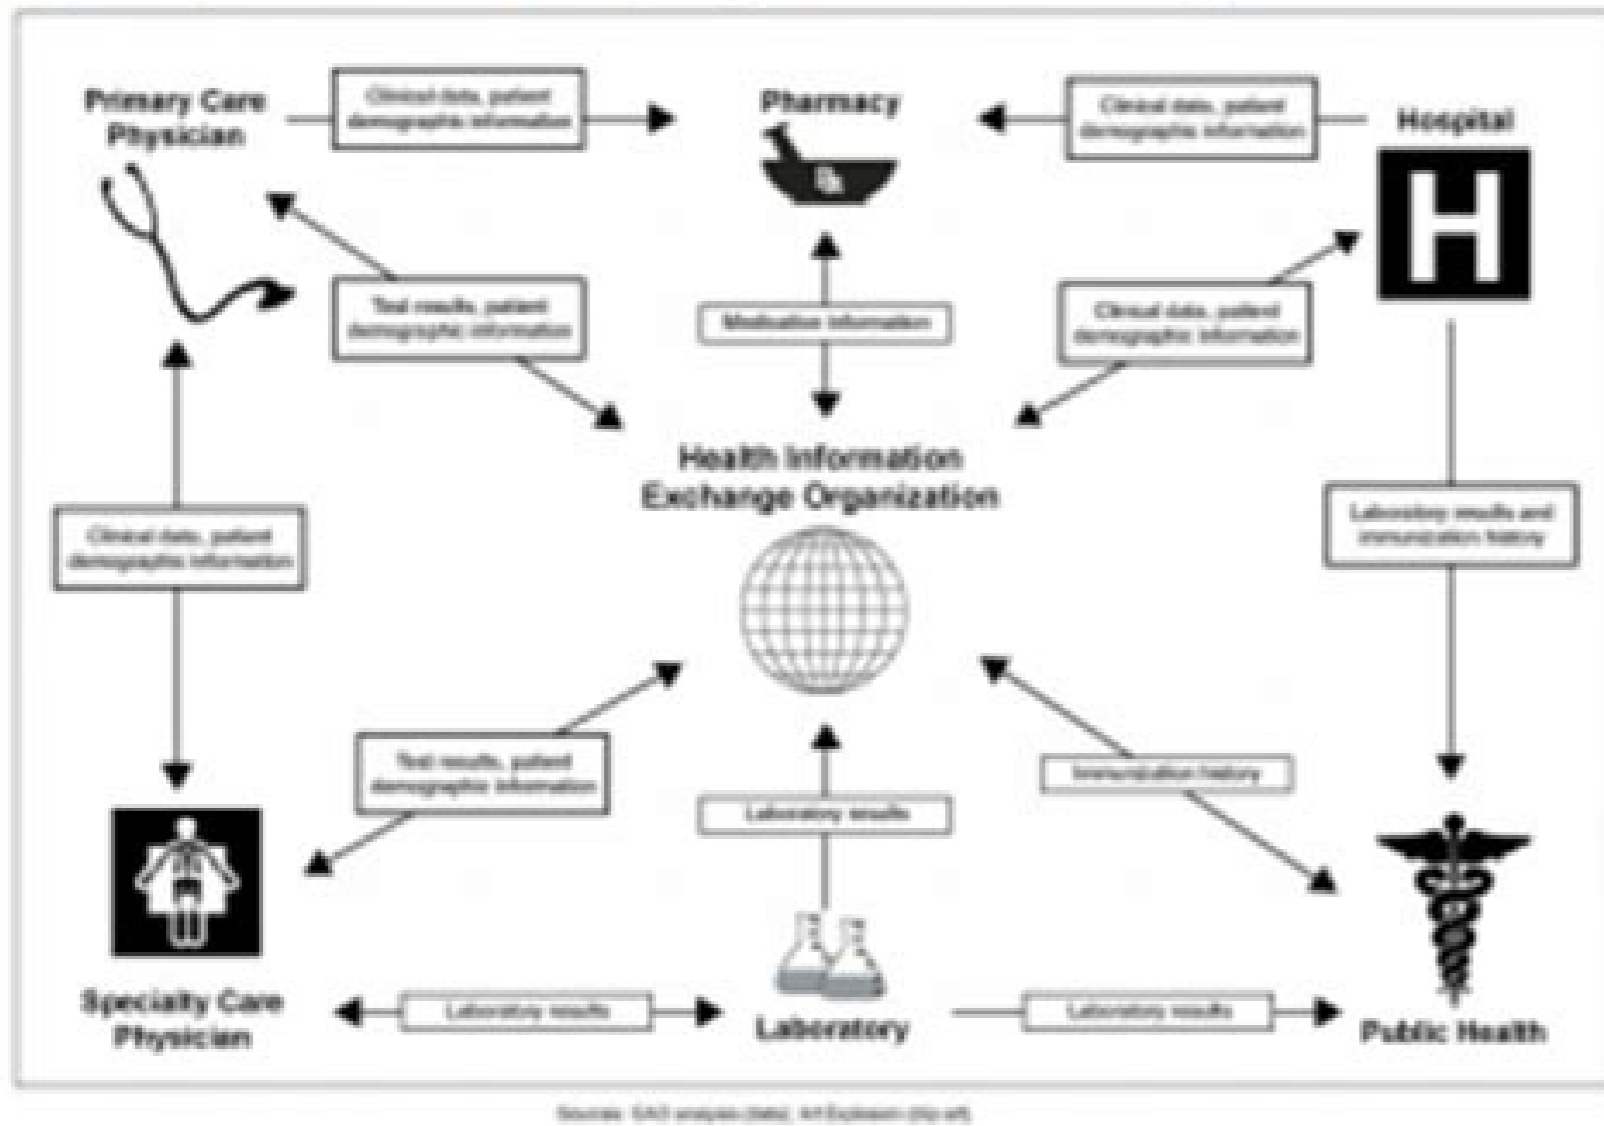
Primary Care Physician

Clinical data, patient demographic information

Pharmacy

Clinical data, patient demographic information

Hospital

Test results, patient demographic information

Medication information

Clinical data, patient demographic information

Health Information Exchange Organization

Clinical data, patient demographic information

Laboratory results and immunization history

Test results, patient demographic information

Laboratory results

Immunization history

Specialty Care Physician

Laboratory results

Laboratory

Laboratory results

Public Health

Sources: GAO analysis (data); Art Explosion (clip art)